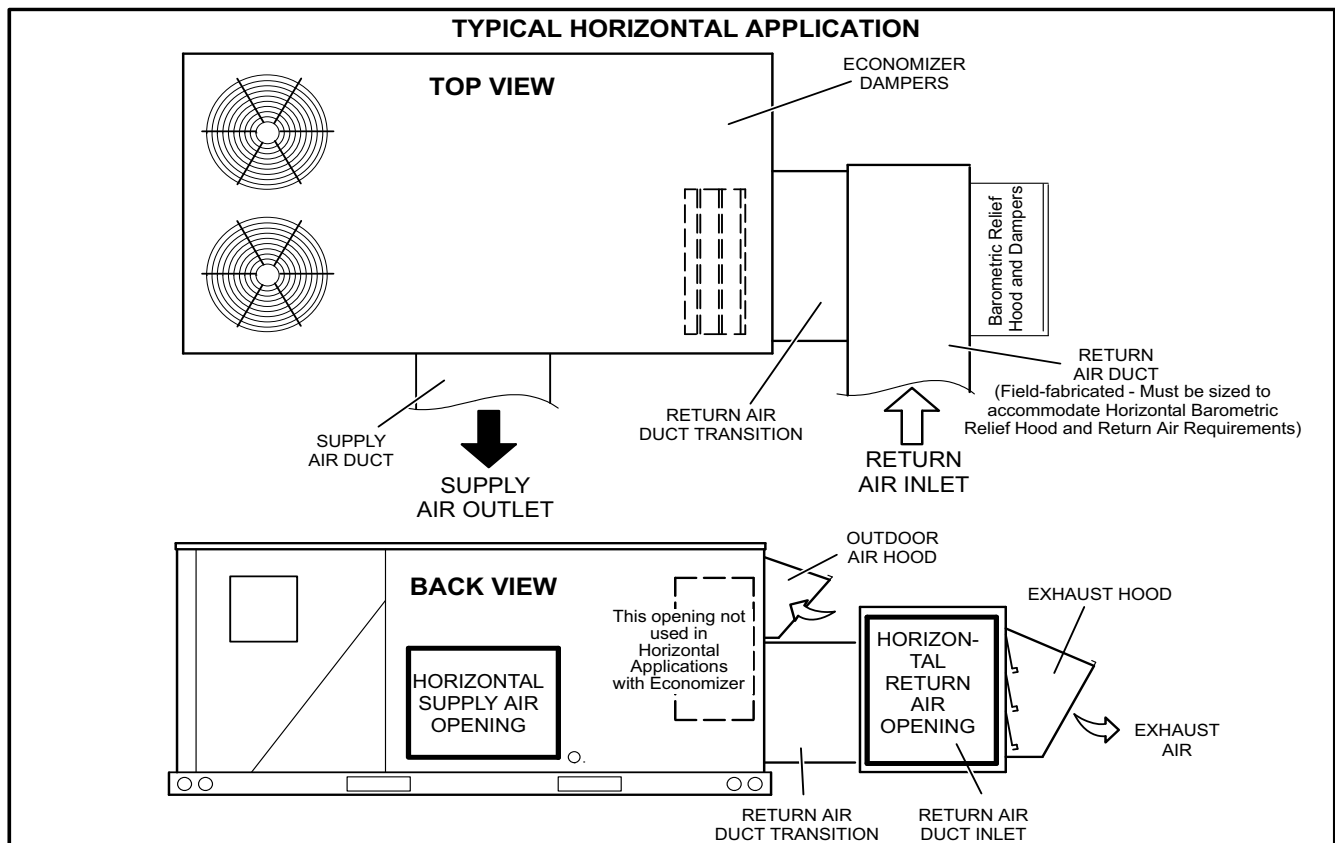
TYPICAL HORIZONTAL APPLICATION

TOP VIEW

ECONOMIZER DAMPERS

Barometric Relief Hood and Dampers

RETURN AIR DUCT (Field-fabricated - Must be sized to accommodate Horizontal Barometric Relief Hood and Return Air Requirements)

SUPPLY AIR DUCT

RETURN AIR DUCT TRANSITION

RETURN AIR INLET

SUPPLY AIR OUTLET

BACK VIEW

OUTDOOR AIR HOOD

This opening not used in Horizontal Applications with Economizer

EXHAUST HOOD

HORIZONTAL SUPPLY AIR OPENING

HORIZONTAL RETURN AIR OPENING

EXHAUST AIR

RETURN AIR DUCT TRANSITION

RETURN AIR DUCT INLET